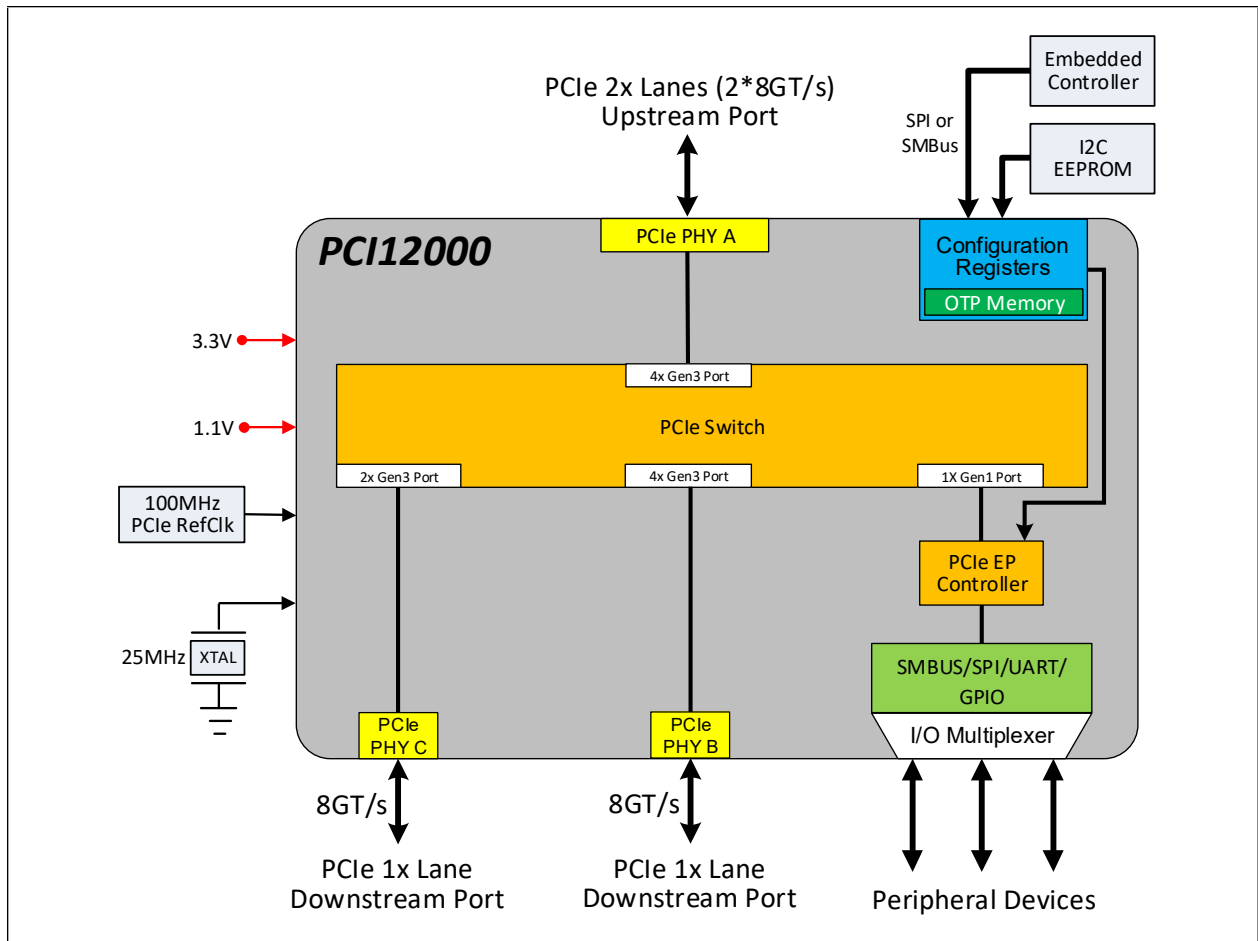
PCIe 2x Lanes (2*8GT/s)
Upstream Port

Embedded Controller

SPI or SMBus

I2C EEPROM

PCI12000

PCIe PHY A

Configuration Registers

OTP Memory

3.3V

4x Gen3 Port

1.1V

PCIe Switch

2x Gen3 Port

4x Gen3 Port

1X Gen1 Port

100MHz PCIe RefClk

PCIe EP Controller

25MHz XTAL

SMBUS/SPI/UART/ GPIO

I/O Multiplexer

PCIe PHY C

PCIe PHY B

8GT/s

8GT/s

PCIe 1x Lane
Downstream Port

PCIe 1x Lane
Downstream Port

Peripheral Devices